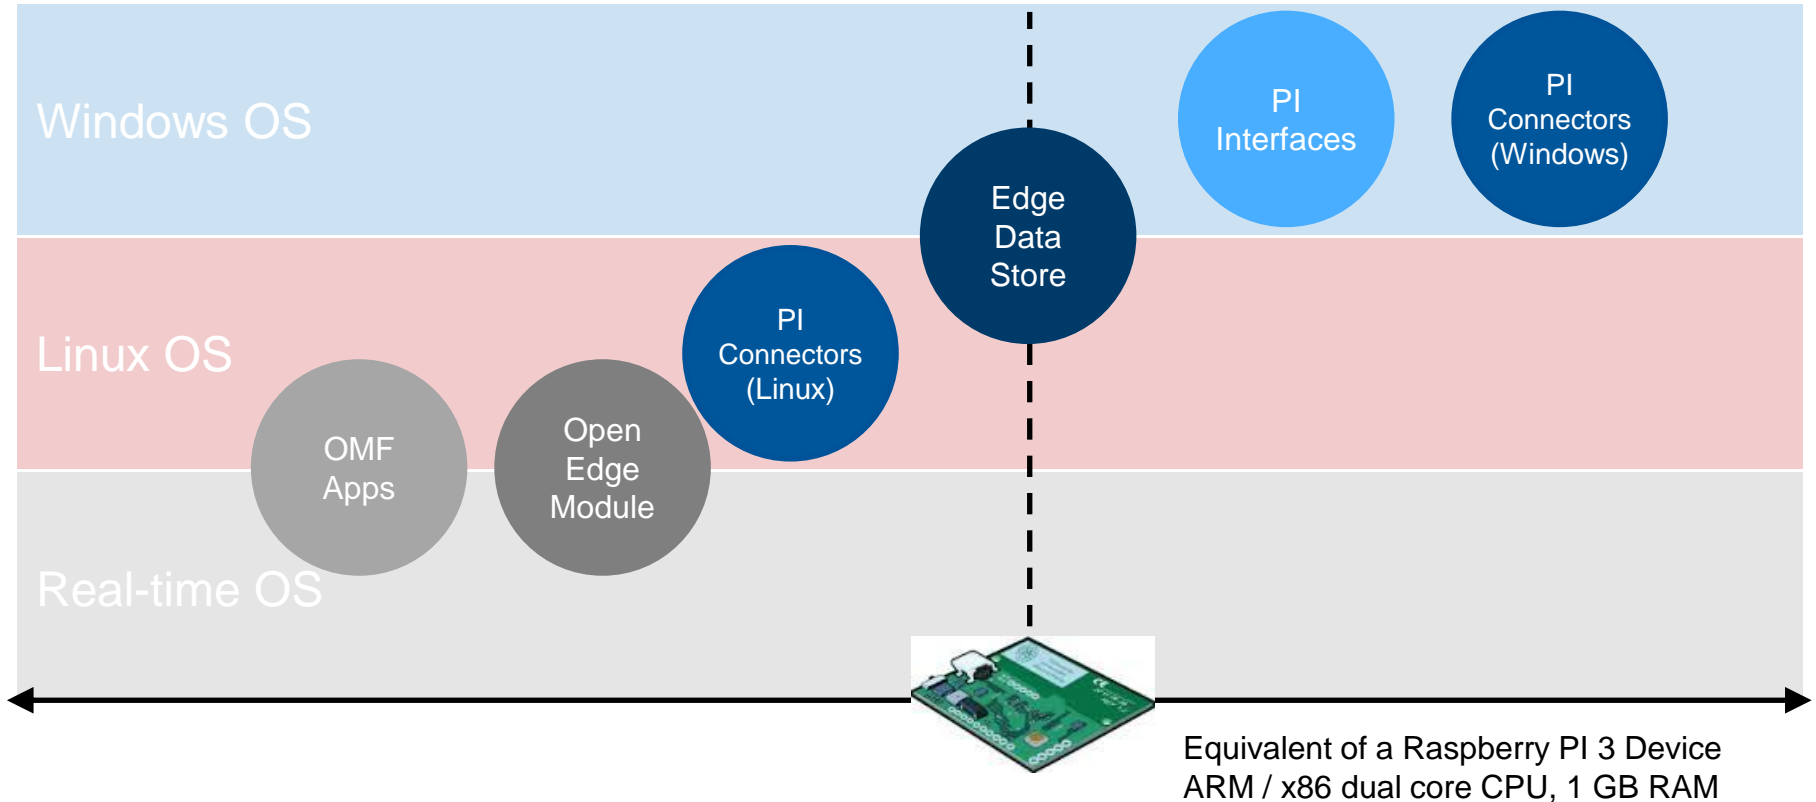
Windows OS

PI Interfaces

PI Connectors (Windows)

Edge Data Store

Linux OS

PI Connectors (Linux)

OMF Apps

Open Edge Module

Real-time OS

Equivalent of a Raspberry PI 3 Device
ARM / x86 dual core CPU, 1 GB RAM